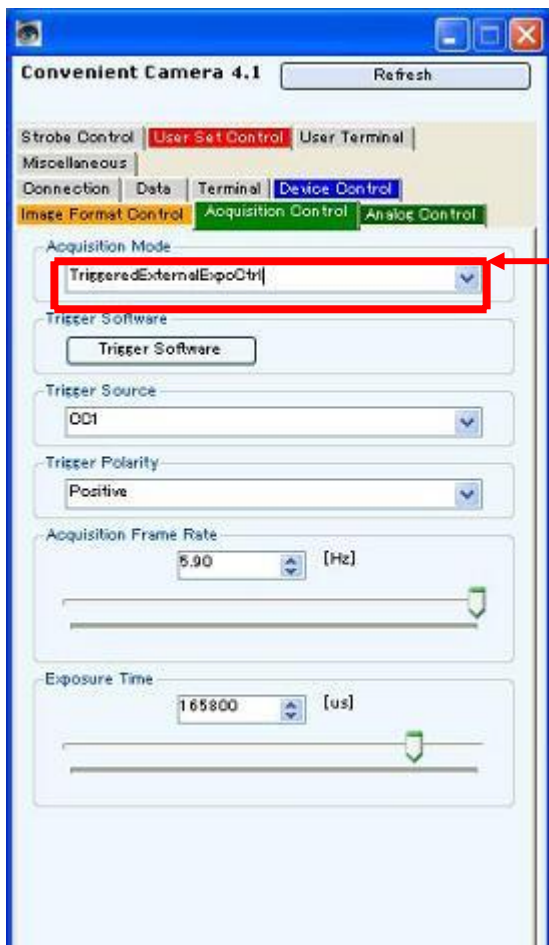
Convenient Camera 4.1

Refresh

Strobe Control | User Set Control | User Terminal | Miscellaneous

Connection | Data | Terminal | Device Control

Image Format Control | Acquisition Control | Analog Control

Acquisition Mode

TriggeredExternalExpoCtrl

Trigger Software

Trigger Software

Trigger Source

CC1

Trigger Polarity

Positive

Acquisition Frame Rate

5.90 [Hz]

Exposure Time

165800 [us]